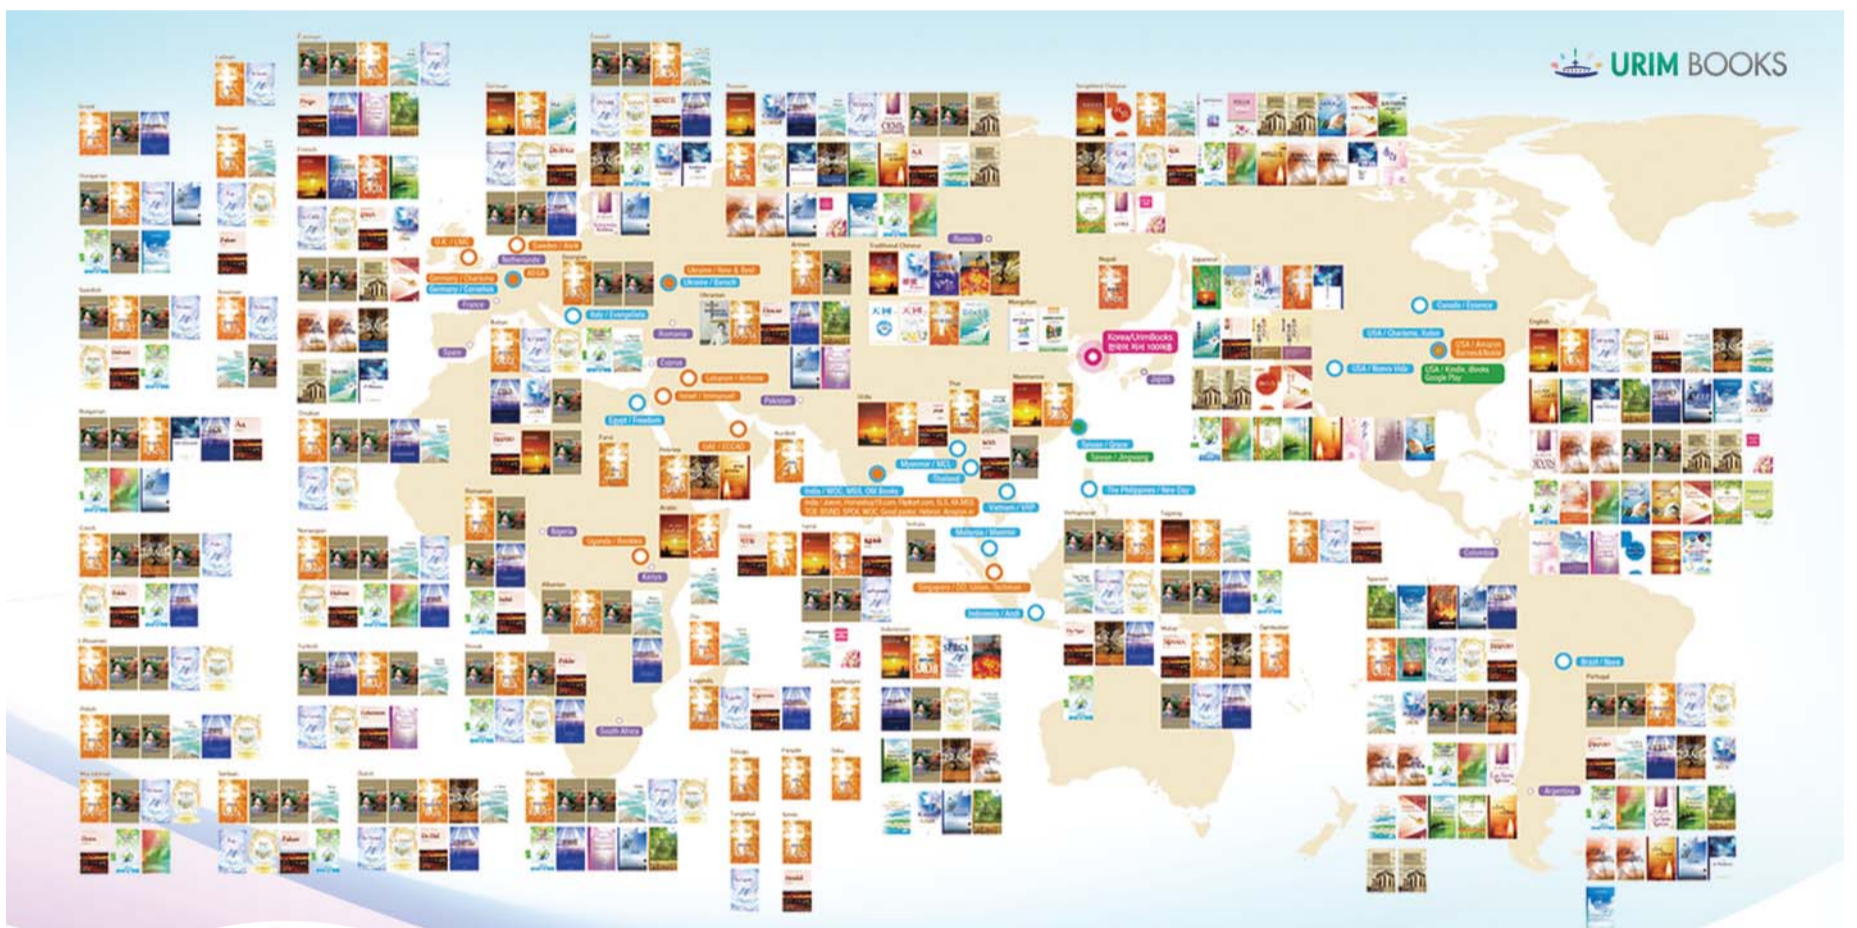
URIM BOOKS

U.K. / LMC
Sweden / Arvik
Netherlands
Germany / Charisma
Germany / Cornelius
ASSA
France
Spain
Ukraine / New & Best
Ukraine / Benach
Italy / Evangelista
Romania
Cyprus
Lebanon / Antioch
Israel / Immanuel
Egypt / Freedom
UAE / ECCAS
Pakistan
Russia
Korea/UrimBooks
Japan
Taiwan / Grace
Taiwan / Jingwang
Myanmar / MCL
Thailand
India / WOC, MSS, OM Books
Vietnam / VBP
The Philippines / New Day
Malaysia / Maranai
Singapore / CGI
Indonesia / Andi
Nigeria
Uganda / Besides
Kenya
South Africa
Canada / Essence
USA / Charisma, Xulon
USA / Amazon Barnes&Noble
USA / Nueva Vida
USA / Kindle, iBooks Google Play
Colombia
Brazil / Nova
Argentina

Greek
Latvian
Estonian
German
Russian
Simplified Chinese
Hungarian
Finnish
French
Armenian
Traditional Chinese
Nepali
Japanese
English
Swedish
Georgian
Ukrainian
Mongolian
Bulgarian
Thai
Vietnamese
Hindi
Farsi
Kurdish
Urdu
Czech
Norwegian
Amharic
Arabic
Tamil
Sinhala
Indonesian
Tagalog
Cebuano
Spanish
Lithuanian
Turkish
Albanian
Swahili
Malay
Portuguese
Polish
Slovak
Luganda
Kinyarwanda
Macedonian
Serbian
Dutch
Danish
Telugu
Punjabi
Odia
Tongan